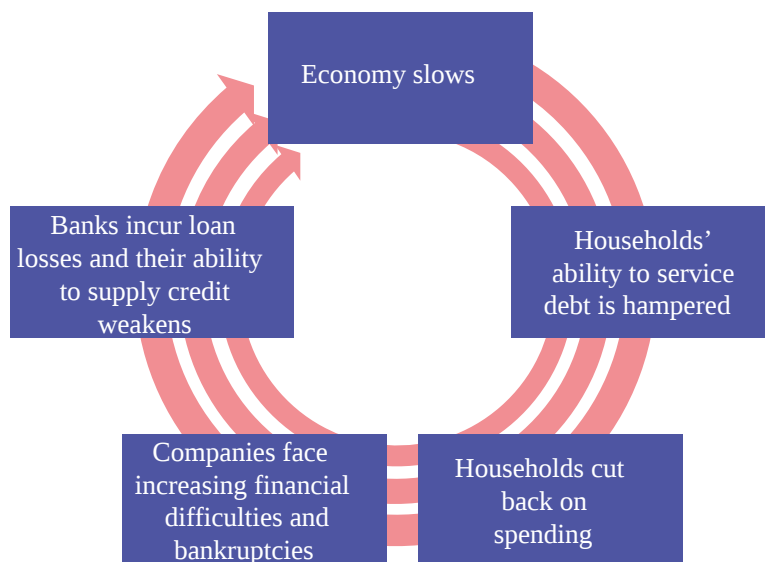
Economy slows

Households' ability to service debt is hampered

Households cut back on spending

Companies face increasing financial difficulties and bankruptcies

Banks incur loan losses and their ability to supply credit weakens